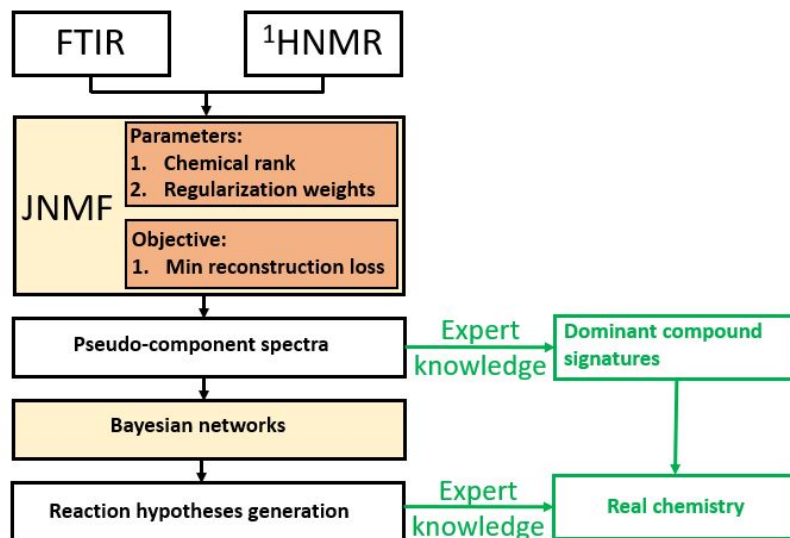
FTIR

$^1$HNMR

JNMF

Parameters:
1. Chemical rank
2. Regularization weights

Objective:
1. Min reconstruction loss

Pseudo-component spectra

Expert knowledge

Dominant compound signatures

Bayesian networks

Reaction hypotheses generation

Expert knowledge

Real chemistry